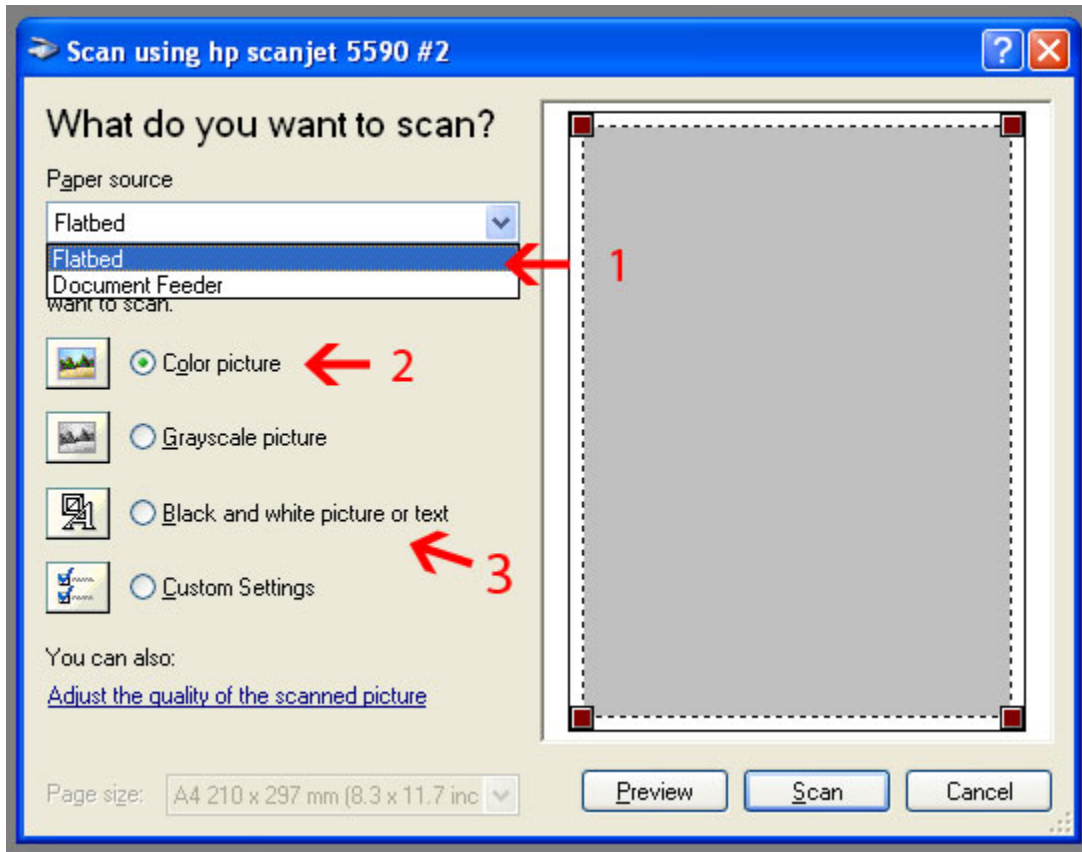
Scan using hp scanjet 5590 #2

What do you want to scan?

Paper source

Flatbed

Flatbed
Document Feeder

want to scan.

1

Color picture

2

Grayscale picture

Black and white picture or text

3

Custom Settings

You can also:

Adjust the quality of the scanned picture

Page size: A4 210 x 297 mm (8.3 x 11.7 inc

Preview

Scan

Cancel